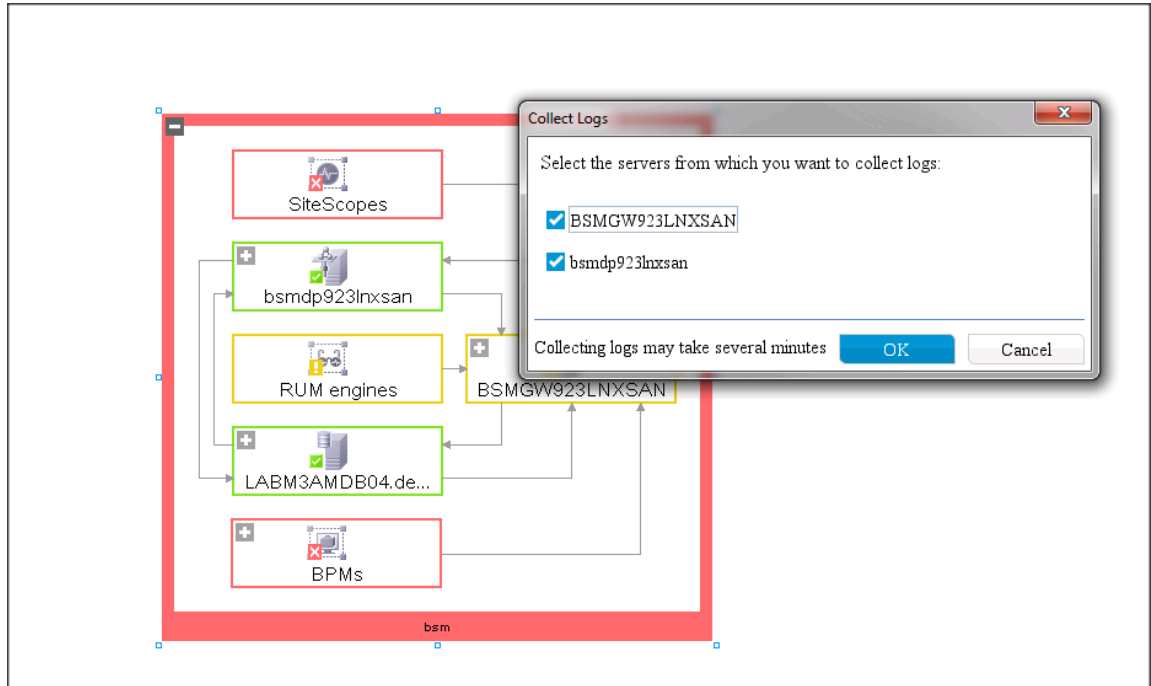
SiteScopes

bsmdp923lnxsan

RUM engines

BSMGW923LNXSAN

LABM3AMDB04.de...

BPMs

bsm

Collect Logs

Select the servers from which you want to collect logs:

BSMGW923LNXSAN

bsmdp923lnxsan

Collecting logs may take several minutes

OK

Cancel